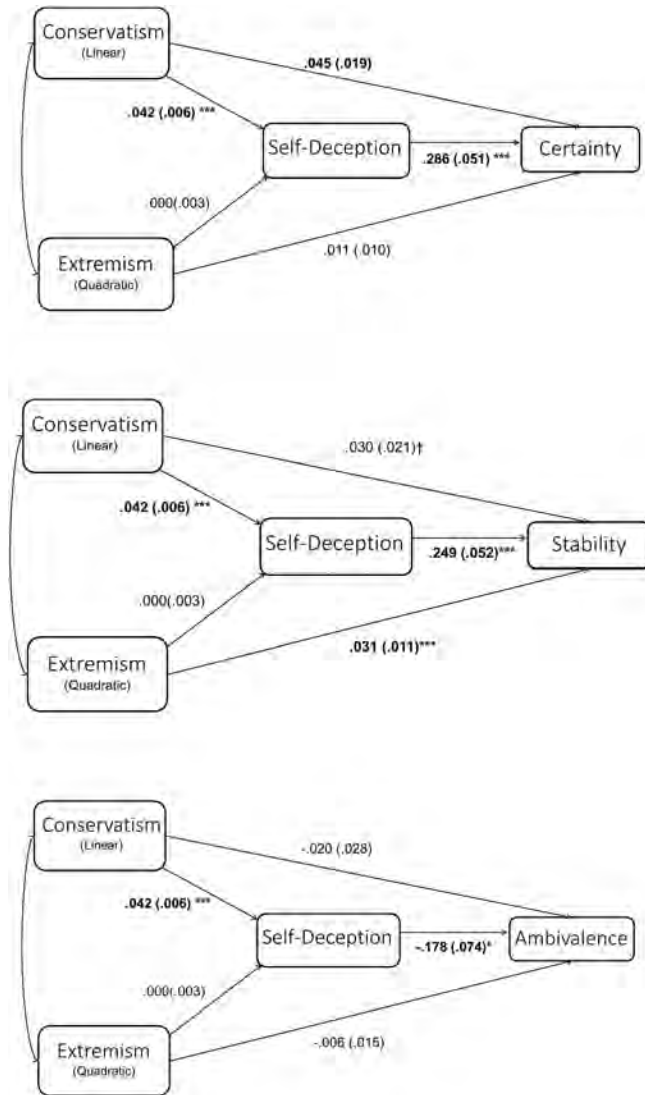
Conservatism
(Linear)

.045 (.019)

.042 (.006) ***

Self-Deception

.286 (.051) ***

Certainty

.000(.003)

Extremism
(Quadratic)

.011 (.010)

Conservatism
(Linear)

.030 (.021)†

.042 (.006) ***

Self-Deception

.249 (.052)***

Stability

.000(.003)

Extremism
(Quadratic)

.031 (.011)***

Conservatism
(Linear)

-.020 (.028)

.042 (.006) ***

Self-Deception

-.178 (.074)*

Ambivalence

.000(.003)

Extremism
(Quadratic)

-.006 (.015)